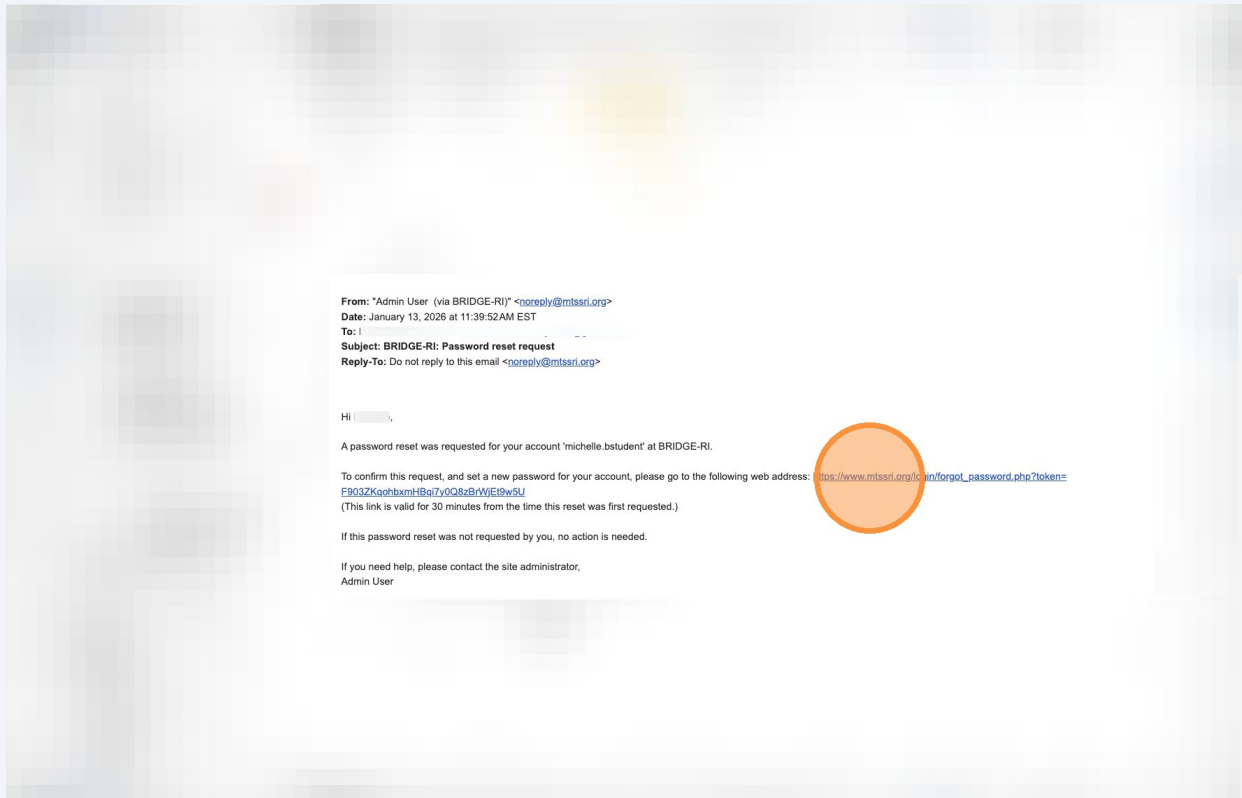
From: "Admin User (via BRIDGE-RI)" <noreply@mtssri.org>
Date: January 13, 2026 at 11:39:52 AM EST
To: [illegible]
Subject: BRIDGE-RI: Password reset request
Reply-To: Do not reply to this email <noreply@mtssri.org>

Hi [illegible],

A password reset was requested for your account 'michelle.bstudent' at BRIDGE-RI.

To confirm this request, and set a new password for your account, please go to the following web address: https://www.mtssri.org/l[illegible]in/forgot_password.php?token=F903ZKqohbxmHBqi7y0Q8zBrWjEt9w5U
(This link is valid for 30 minutes from the time this reset was first requested.)

If this password reset was not requested by you, no action is needed.

If you need help, please contact the site administrator,
Admin User